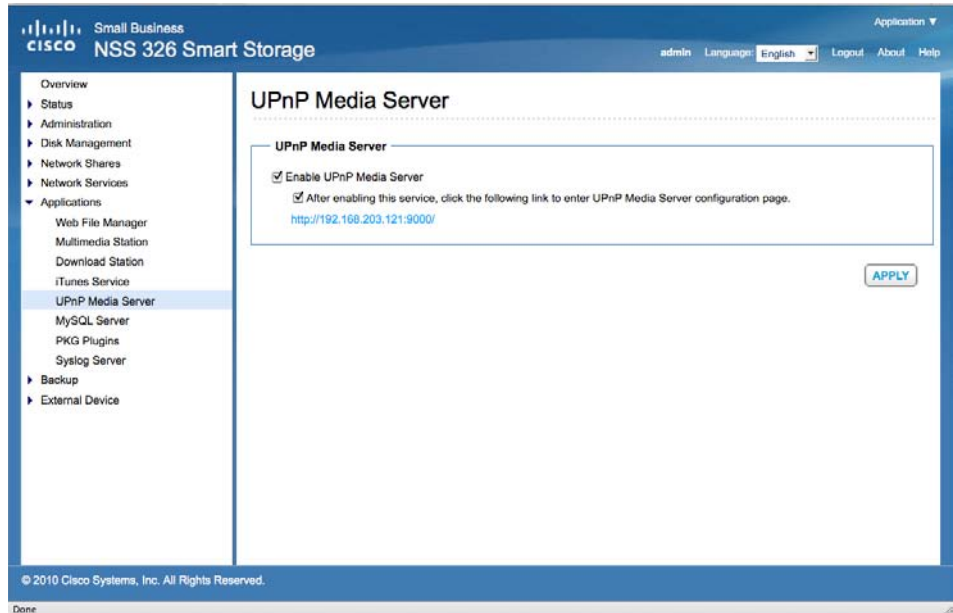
cisco Small Business
NSS 326 Smart Storage

Application ▼

admin Language: English Logout About Help

Overview
Status
Administration
Disk Management
Network Shares
Network Services
Applications
Web File Manager
Multimedia Station
Download Station
iTunes Service
UPnP Media Server
MySQL Server
PKG Plugins
Syslog Server
Backup
External Device

UPnP Media Server

UPnP Media Server

Enable UPnP Media Server

After enabling this service, click the following link to enter UPnP Media Server configuration page.

http://192.168.203.121:9000/

APPLY

© 2010 Cisco Systems, Inc. All Rights Reserved.

Done